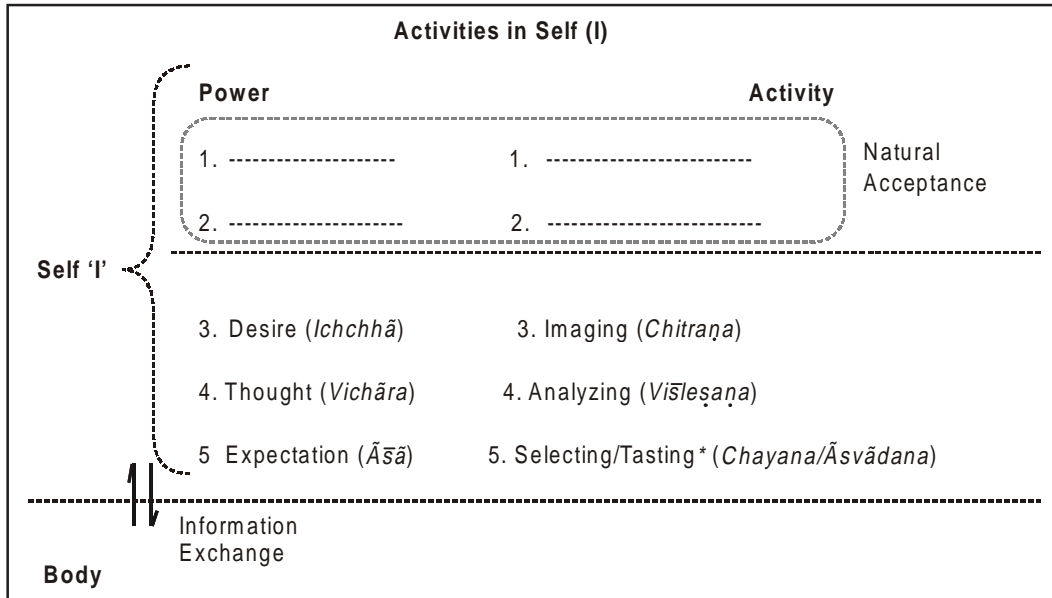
**Activities in Self (I)**

**Power**

**Activity**

1. --------------------

1. -------------------------

2. --------------------

2. --------------------------

Natural Acceptance

**Self 'I'**

3. Desire (*Ichchhã*)

3. Imaging (*Chitraṇa*)

4. Thought (*Vichãra*)

4. Analyzing (*Visleṣaṇa*)

5 Expectation (*Ãsã*)

5. Selecting/Tasting * (*Chayana/Ãsvãdana*)

Information Exchange

**Body**